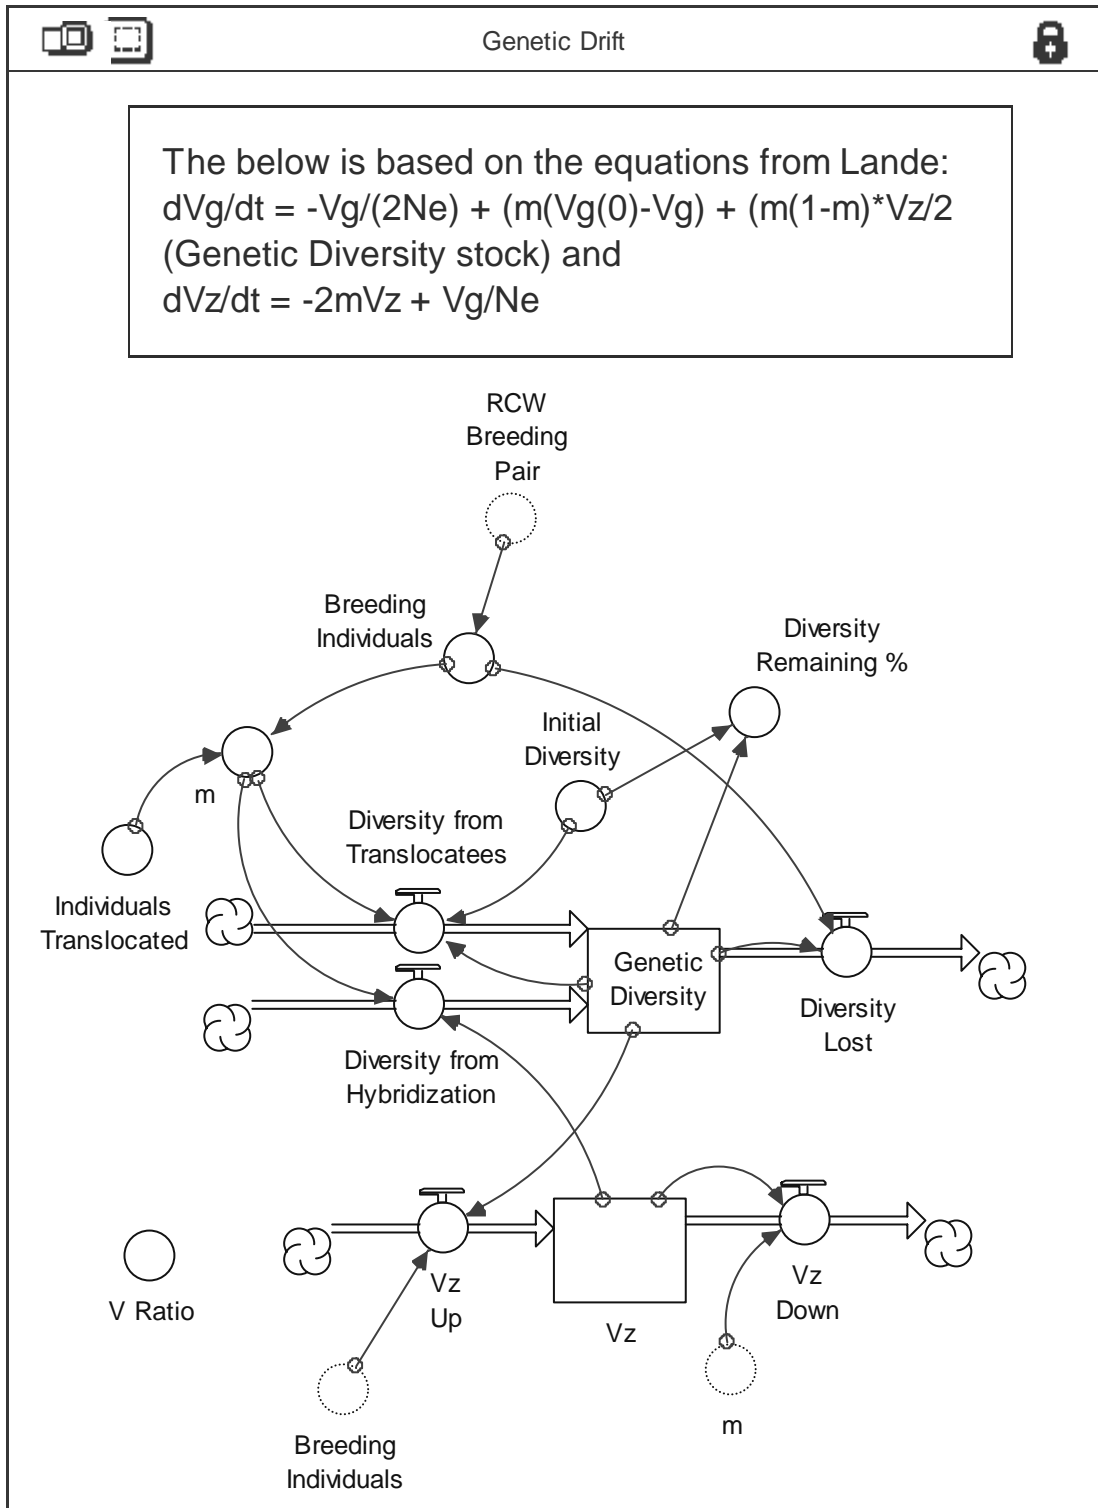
Genetic Drift

The below is based on the equations from Lande:
dVg/dt = -Vg/(2Ne) + (m(Vg(0)-Vg) + (m(1-m)*Vz/2
(Genetic Diversity stock) and
dVz/dt = -2mVz + Vg/Ne

RCW Breeding Pair

Breeding Individuals

Diversity Remaining %

Initial Diversity

m

Diversity from Translocatees

Individuals Translocated

Genetic Diversity

Diversity Lost

Diversity from Hybridization

V Ratio

Vz Up

Vz

Vz Down

m

Breeding Individuals